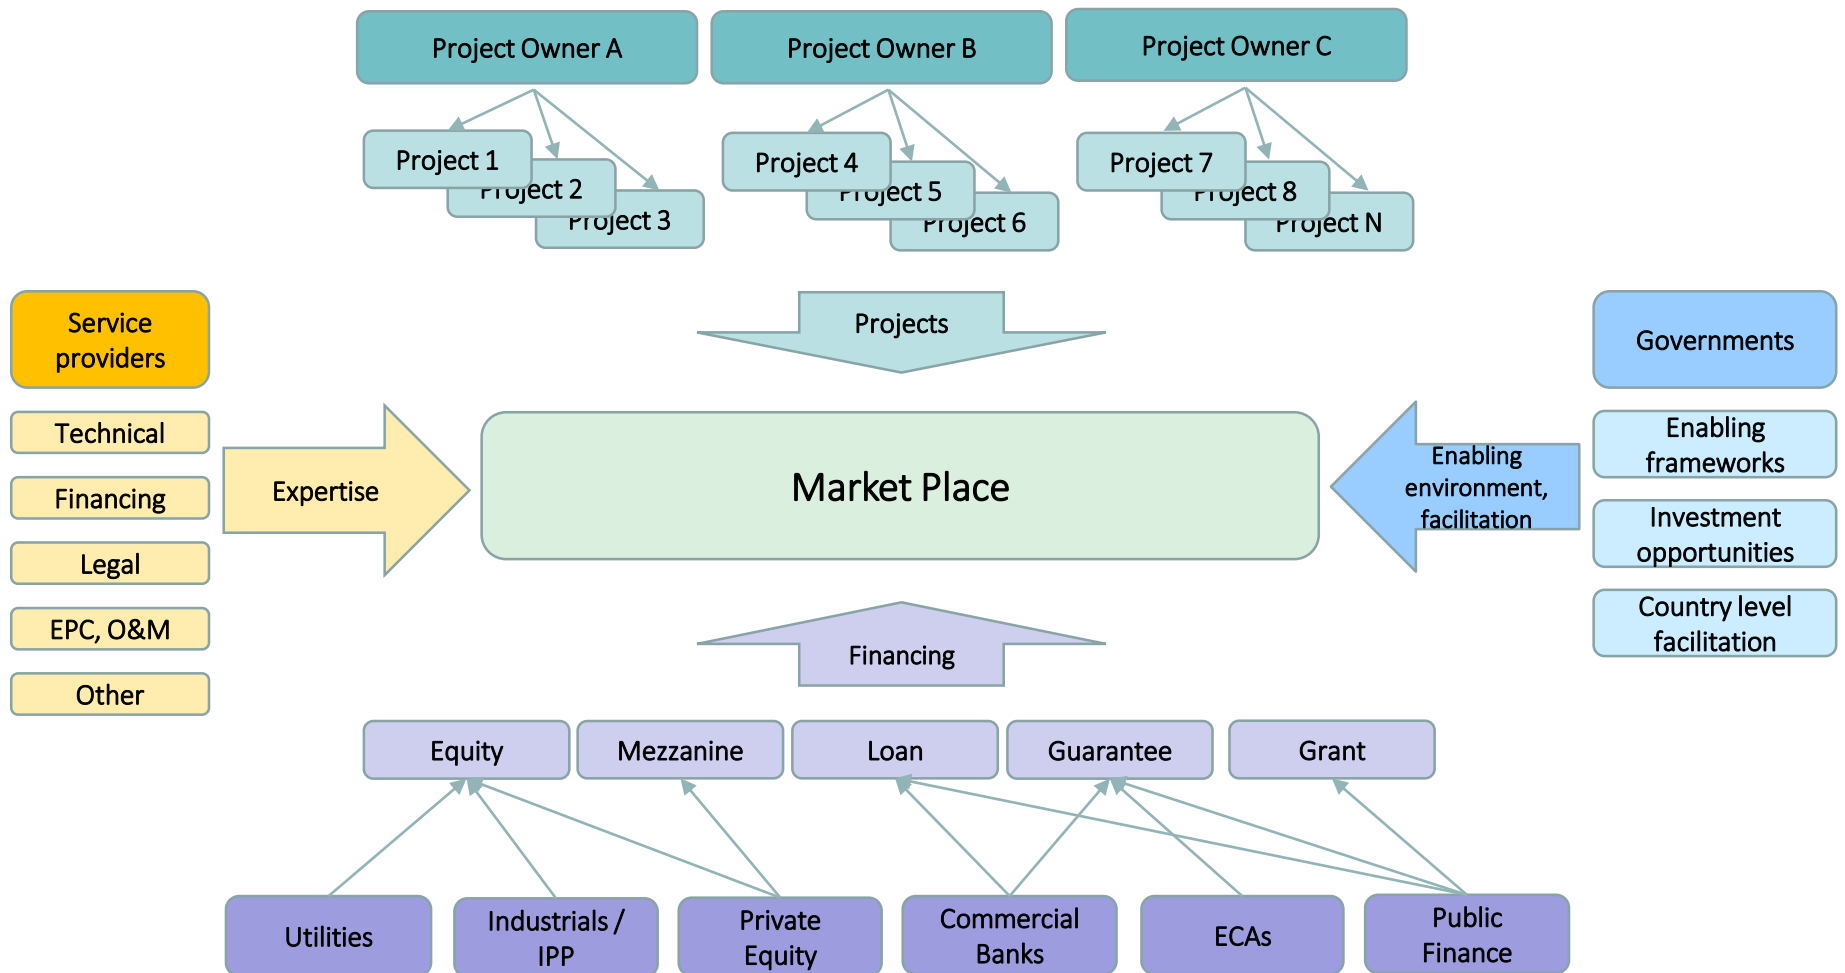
Project Owner A

Project Owner B

Project Owner C

Project 1

Project 2

Project 3

Project 4

Project 5

Project 6

Project 7

Project 8

Project N

Service providers

Technical

Financing

Legal

EPC, O&M

Other

Projects

Expertise

Market Place

Enabling environment, facilitation

Governments

Enabling frameworks

Investment opportunities

Country level facilitation

Financing

Equity

Mezzanine

Loan

Guarantee

Grant

Utilities

Industrials / IPP

Private Equity

Commercial Banks

ECAs

Public Finance